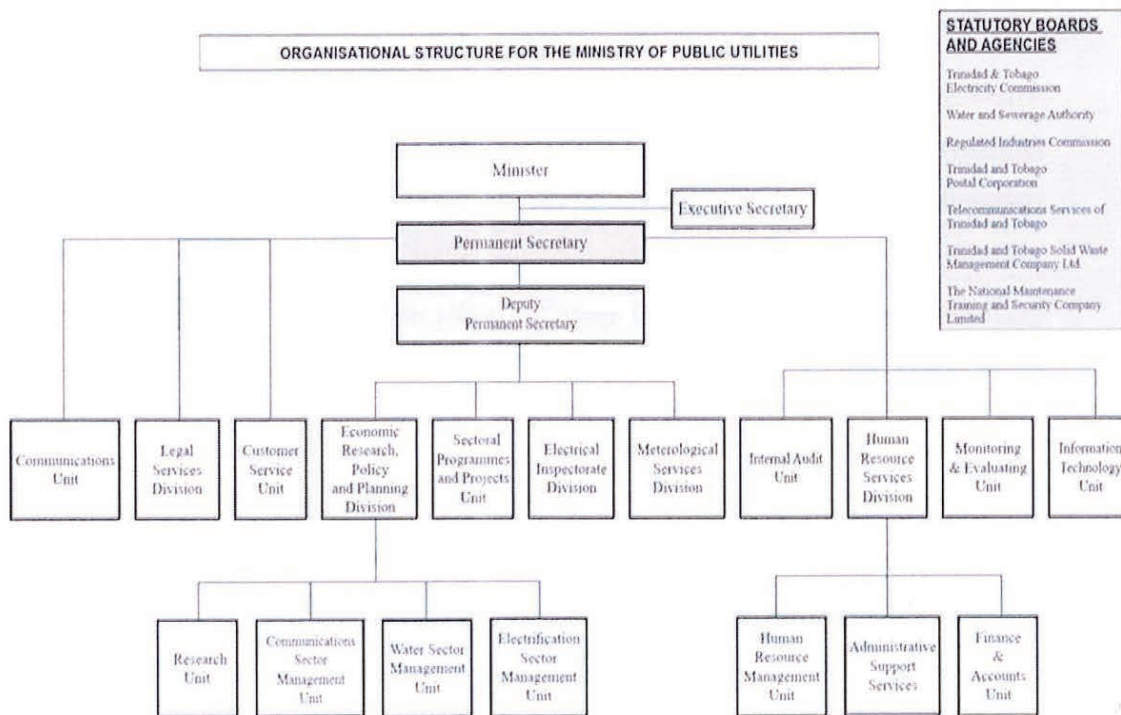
ORGANISATIONAL STRUCTURE FOR THE MINISTRY OF PUBLIC UTILITIES

STATUTORY BOARDS AND AGENCIES

Trinidad & Tobago Electricity Commission

Water and Sewerage Authority

Regulated Industries Commission

Trinidad and Tobago Postal Corporation

Telecommunications Services of Trinidad and Tobago

Trinidad and Tobago Solid Waste Management Company Ltd.

The National Maintenance Training and Security Company Limited

Minister

Executive Secretary

Permanent Secretary

Deputy Permanent Secretary

Communications Unit

Legal Services Division

Customer Service Unit

Economic Research, Policy and Planning Division

Sectoral Programmes and Projects Unit

Electrical Inspectorate Division

Meterological Services Division

Internal Audit Unit

Human Resource Services Division

Monitoring & Evaluating Unit

Information Technology Unit

Research Unit

Communications Sector Management Unit

Water Sector Management Unit

Electrification Sector Management Unit

Human Resource Management Unit

Administrative Support Services

Finance & Accounts Unit